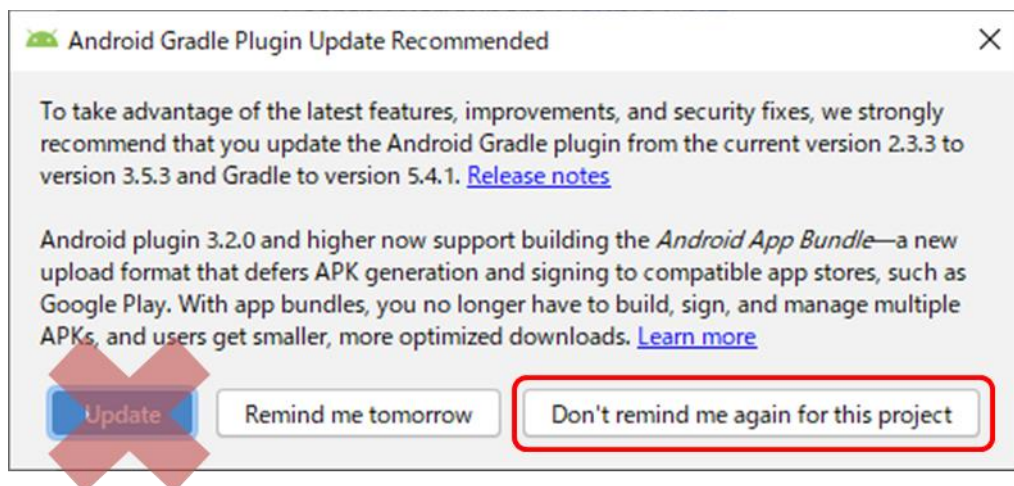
Android Gradle Plugin Update Recommended

To take advantage of the latest features, improvements, and security fixes, we strongly recommend that you update the Android Gradle plugin from the current version 2.3.3 to version 3.5.3 and Gradle to version 5.4.1. Release notes

Android plugin 3.2.0 and higher now support building the Android App Bundle—a new upload format that defers APK generation and signing to compatible app stores, such as Google Play. With app bundles, you no longer have to build, sign, and manage multiple APKs, and users get smaller, more optimized downloads. Learn more

Update

Remind me tomorrow

Don't remind me again for this project